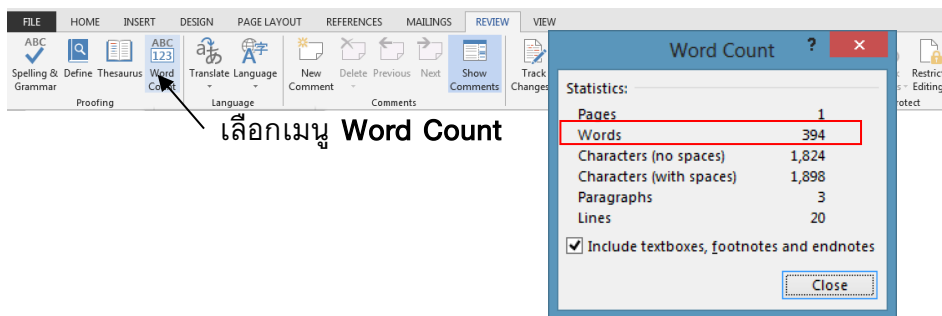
FILE HOME INSERT DESIGN PAGE LAYOUT REFERENCES MAILINGS REVIEW VIEW

ABC
Spelling & Grammar
Define
Thesaurus
ABC 123
Word Count
Proofing
Translate
Language
Language
New Comment
Delete
Previous
Next
Show Comments
Comments
Track Changes
Restrict Editing
rotect

เลือกเมนู Word Count

Word Count
?
Statistics:

| | |
|---|---|
| Pages | 1 |
| Words | 394 |
| Characters (no spaces) | 1,824 |
| Characters (with spaces) | 1,898 |
| Paragraphs | 3 |
| Lines | 20 |

Include textboxes, footnotes and endnotes

Close